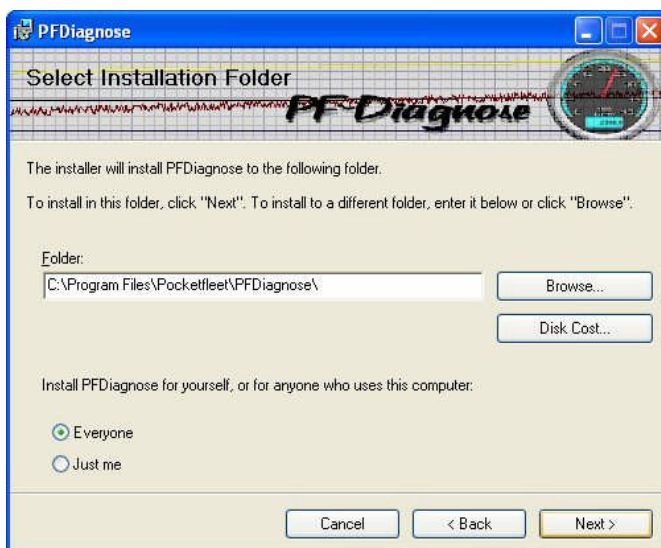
PFDiagnose

Select Installation Folder

PF Diagnose

The installer will install PFDiagnose to the following folder.

To install in this folder, click "Next". To install to a different folder, enter it below or click "Browse".

Folder:

C:\Program Files\Pocketfleet\PFDiagnose\

Browse...

Disk Cost...

Install PFDiagnose for yourself, or for anyone who uses this computer:

Everyone

Just me

Cancel

< Back

Next >